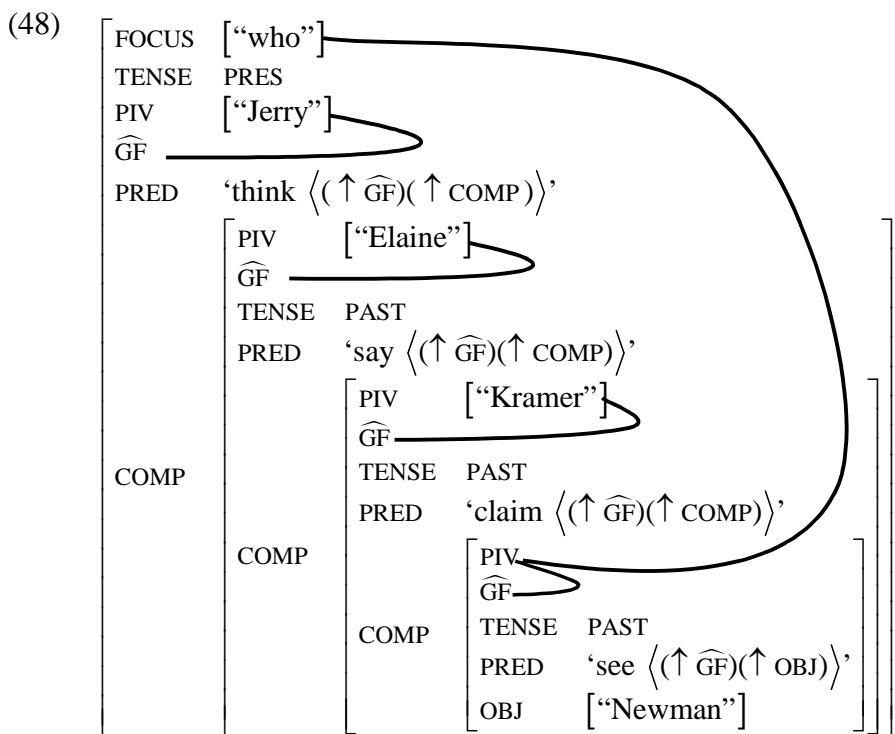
(48)

FOCUS [“who”]
TENSE PRES
PIV [“Jerry”]
$\widehat{\text{GF}}$
PRED ‘think $\langle(\uparrow \widehat{\text{GF}})(\uparrow \text{COMP})\rangle$’
COMP
PIV [“Elaine”]
$\widehat{\text{GF}}$
TENSE PAST
PRED ‘say $\langle(\uparrow \widehat{\text{GF}})(\uparrow \text{COMP})\rangle$’
COMP
PIV [“Kramer”]
$\widehat{\text{GF}}$
TENSE PAST
PRED ‘claim $\langle(\uparrow \widehat{\text{GF}})(\uparrow \text{COMP})\rangle$’
COMP
PIV
$\widehat{\text{GF}}$
TENSE PAST
PRED ‘see $\langle(\uparrow \widehat{\text{GF}})(\uparrow \text{OBJ})\rangle$’
OBJ [“Newman”]